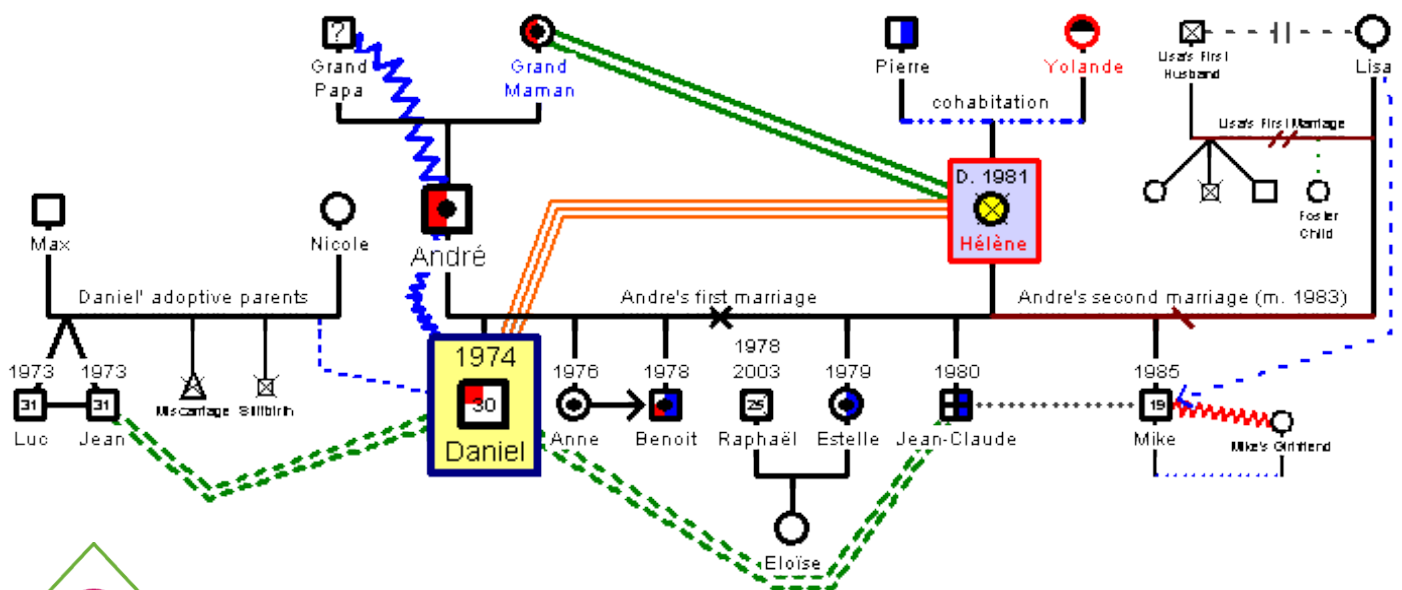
?
Grand Papa

Grand Maman

Pierre

Yolande

cohabitation

Lisa's First Husband

Lisa

Lisa's First Marriage

D. 1981

Hélène

Foster Child

Max

Nicole

André

Daniel' adoptive parents

Andre's first marriage

Andre's second marriage (m. 1983)

1973
31
Luc

1973
31
Jean

Miscarriage

Stillbirth

1974
30
Daniel

1976
Anne

1978
Benoit

1978
2003
25
Raphaël

1979
Estelle

1980
Jean-Claude

1985
19
Mike

Mike's Girlfriend

Eloïse